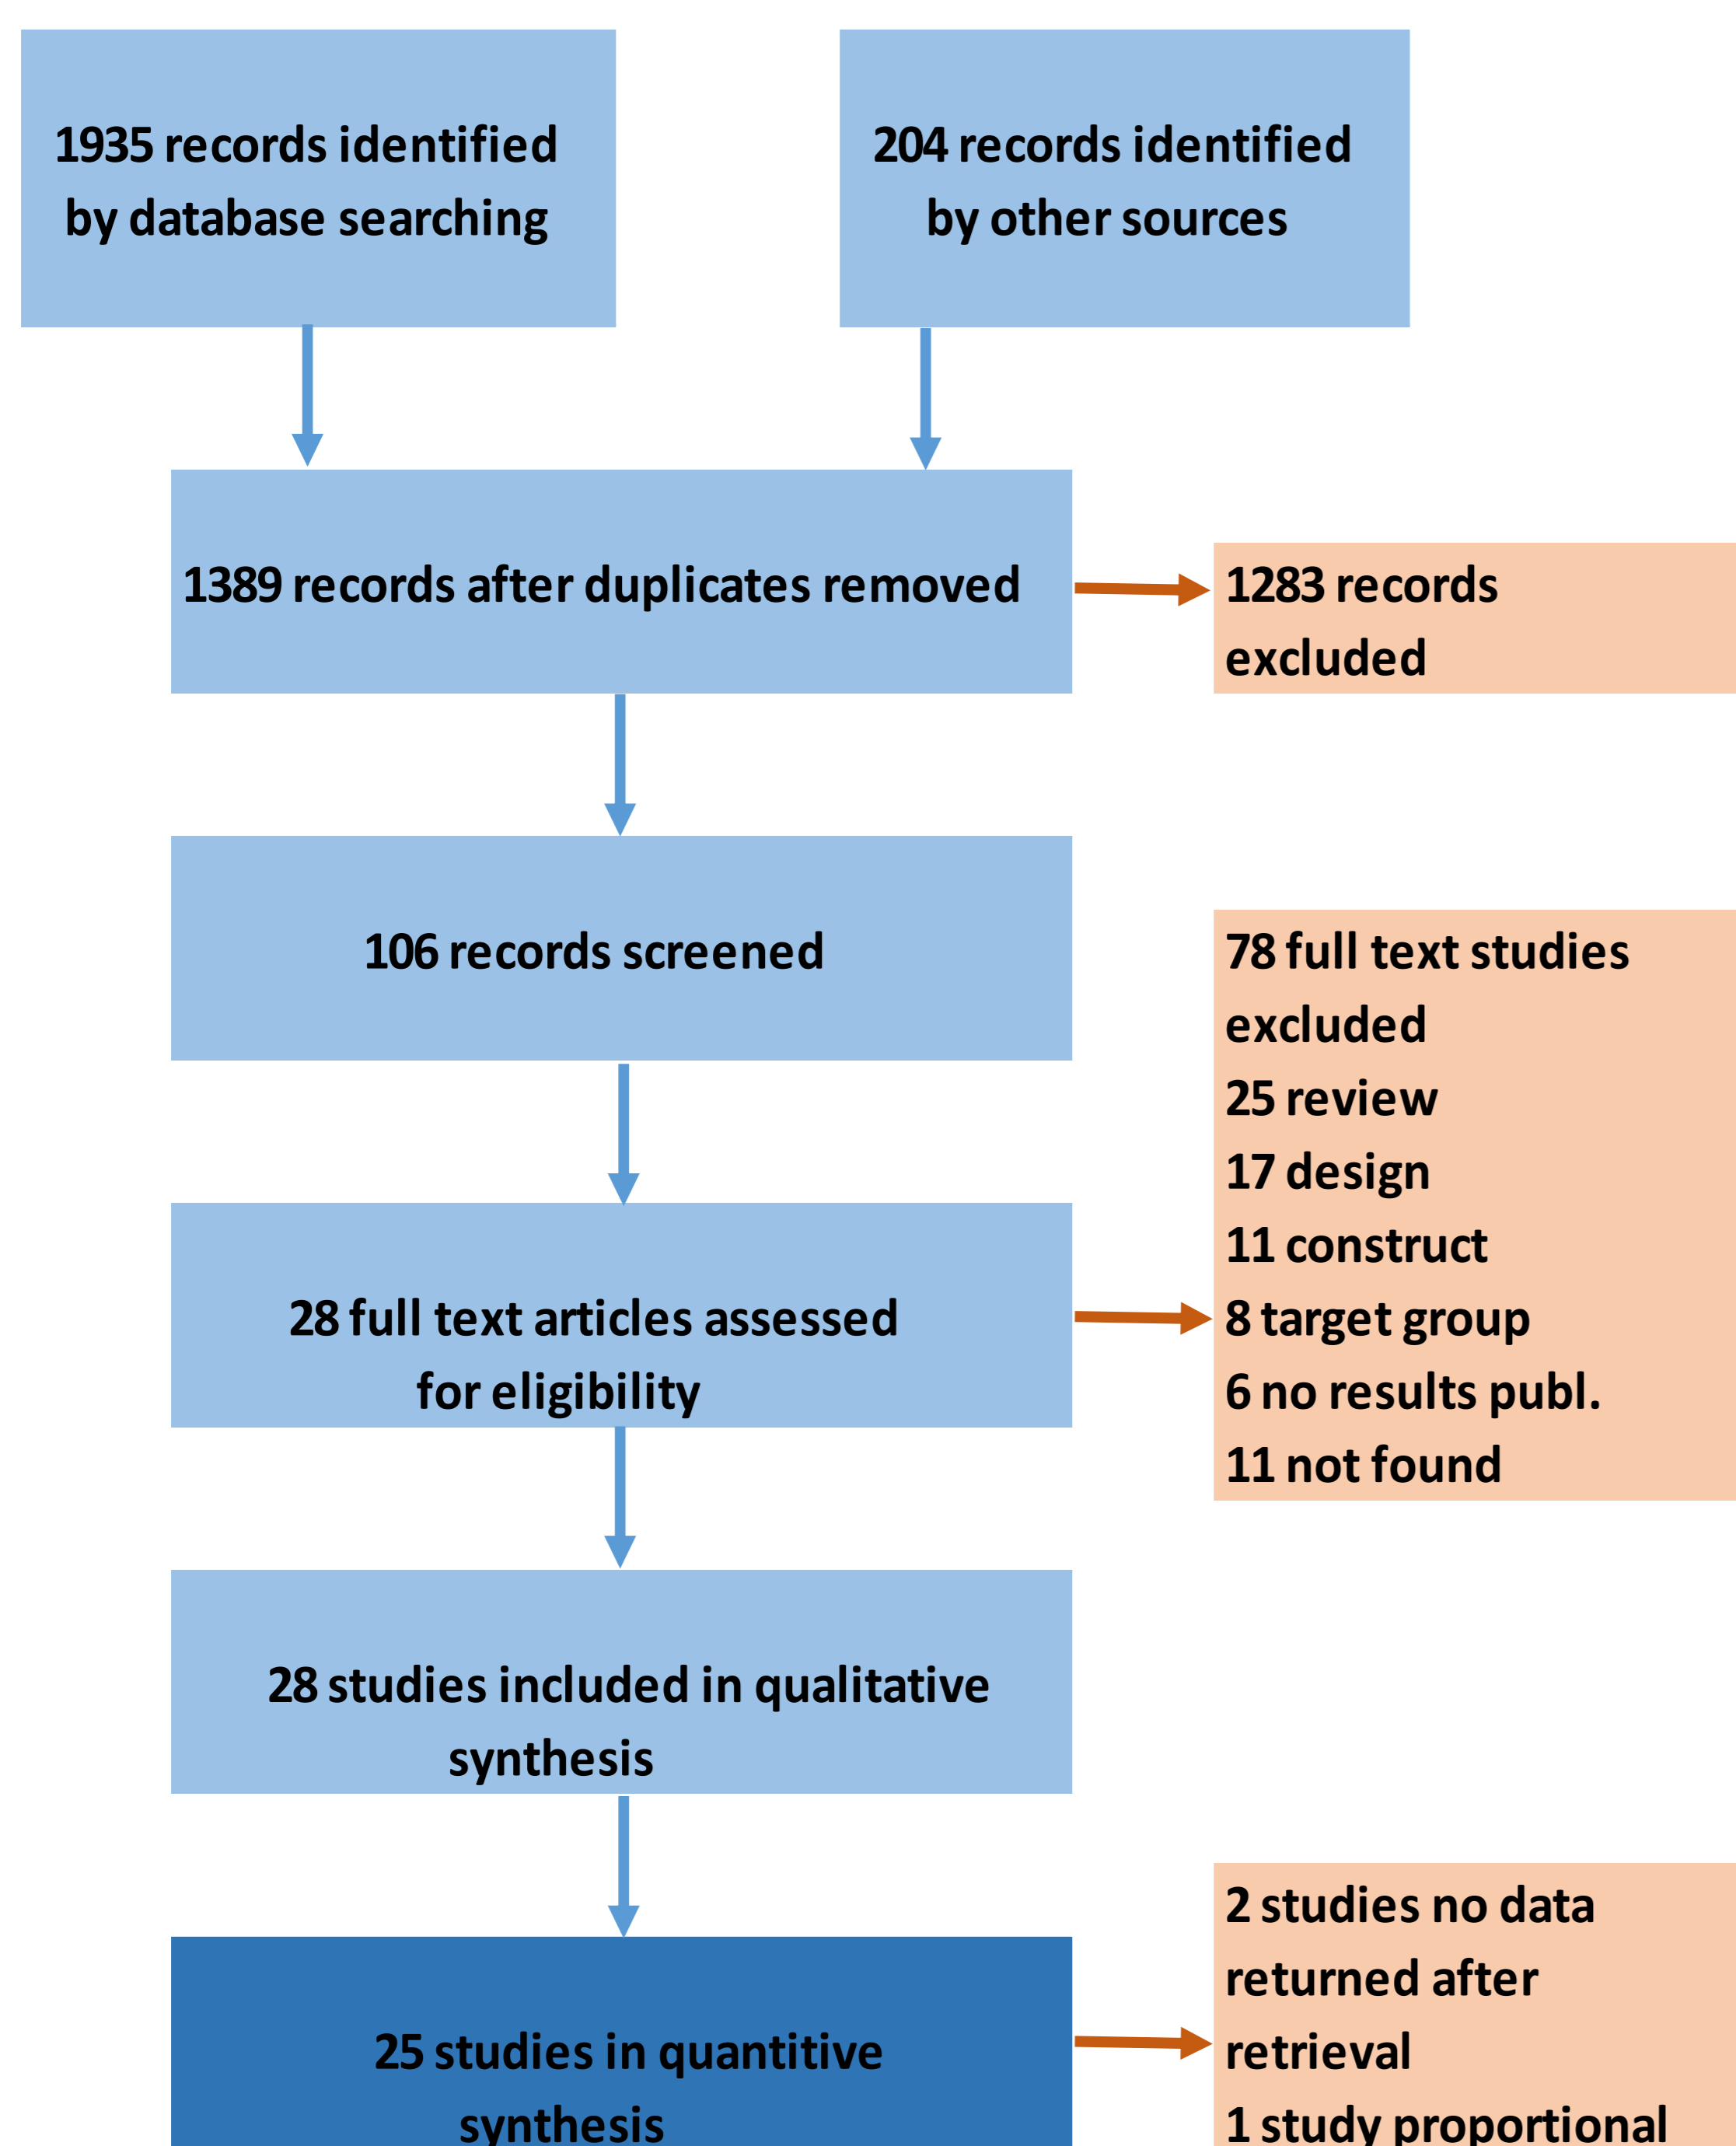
1935 records identified by database searching

204 records identified by other sources

1389 records after duplicates removed

1283 records excluded

106 records screened

78 full text studies excluded
25 review
17 design
11 construct
8 target group
6 no results publ.
11 not found

28 full text articles assessed for eligibility

28 studies included in qualitative synthesis

25 studies in quantitive synthesis

2 studies no data returned after retrieval
1 study proportional